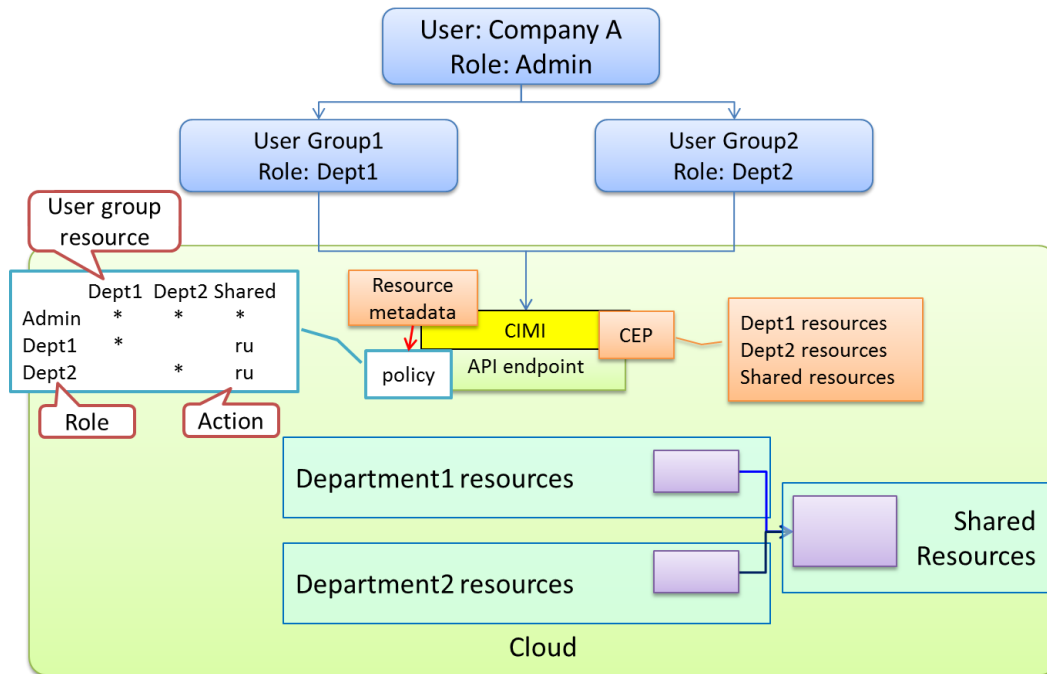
User: Company A
Role: Admin

User Group1
Role: Dept1

User Group2
Role: Dept2

User group resource

| | Dept1 | Dept2 | Shared |
|---|---|---|---|
| Admin | * | * | * |
| Dept1 | * | | ru |
| Dept2 | | * | ru |

Role

Action

Resource metadata

CIMI

CEP

API endpoint

policy

Dept1 resources
Dept2 resources
Shared resources

Department1 resources

Department2 resources

Shared Resources

Cloud